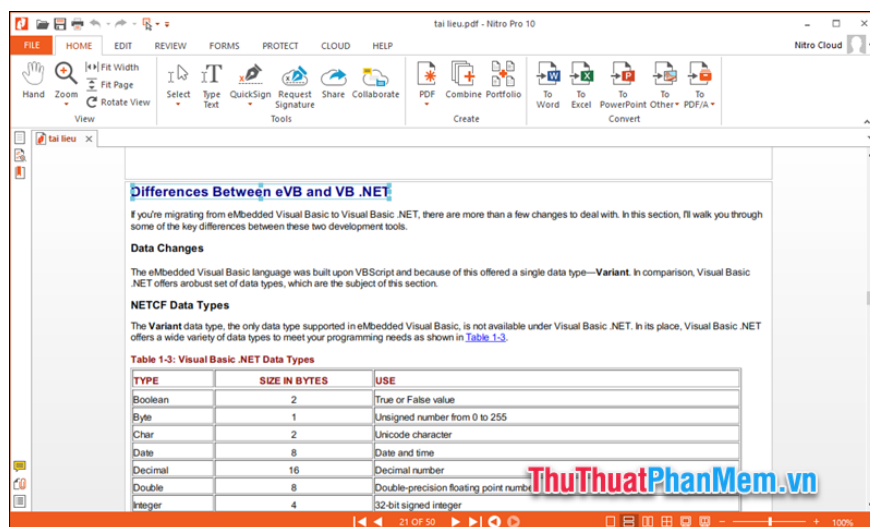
tai lieu.pdf - Nitro Pro 10

FILE HOME EDIT REVIEW FORMS PROTECT CLOUD HELP

Nitro Cloud

Hand Zoom Fit Width Fit Page Rotate View
View

Select Type Text QuickSign Request Signature Share Collaborate
Tools

PDF Combine Portfolio
Create

To Word To Excel To PowerPoint To Other To PDF/A
Convert

tai lieu

Differences Between eVB and VB .NET

If you're migrating from eMbedded Visual Basic to Visual Basic .NET, there are more than a few changes to deal with. In this section, I'll walk you through some of the key differences between these two development tools.

Data Changes

The eMbedded Visual Basic language was built upon VBScript and because of this offered a single data type—Variant. In comparison, Visual Basic .NET offers arobust set of data types, which are the subject of this section.

NETCF Data Types

The Variant data type, the only data type supported in eMbedded Visual Basic, is not available under Visual Basic .NET. In its place, Visual Basic .NET offers a wide variety of data types to meet your programming needs as shown in Table 1-3.

Table 1-3: Visual Basic .NET Data Types

| TYPE | SIZE IN BYTES | USE |
|---|---|---|
| Boolean | 2 | True or False value |
| Byte | 1 | Unsigned number from 0 to 255 |
| Char | 2 | Unicode character |
| Date | 8 | Date and time |
| Decimal | 16 | Decimal number |
| Double | 8 | Double-precision floating point numbe |
| Integer | 4 | 32-bit signed integer |

ThuThuatPhanMem.vn

21 OF 50

100%